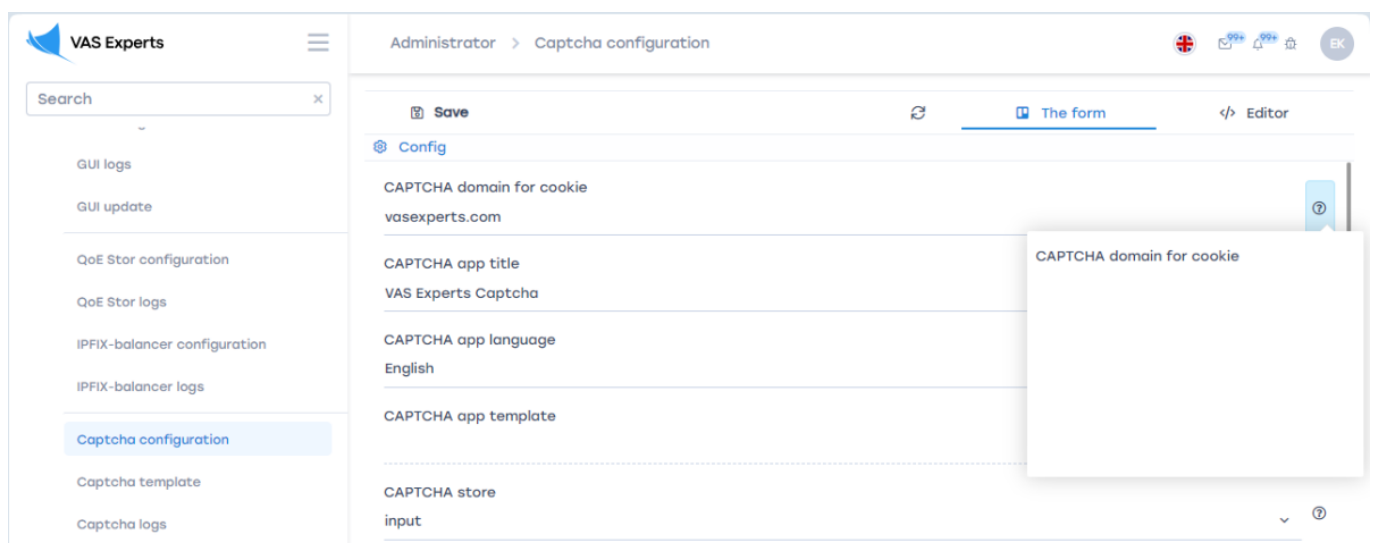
VAS Experts

Search ×

GUI logs

GUI update

QoE Stor configuration

QoE Stor logs

IPFIX-balancer configuration

IPFIX-balancer logs

Captcha configuration

Captcha template

Captcha logs

Administrator > Captcha configuration

99+ 99+

EK

Save

The form

Editor

Config

CAPTCHA domain for cookie

vasexperts.com

CAPTCHA domain for cookie

CAPTCHA app title

VAS Experts Captcha

CAPTCHA app language

English

CAPTCHA app template

CAPTCHA store

input